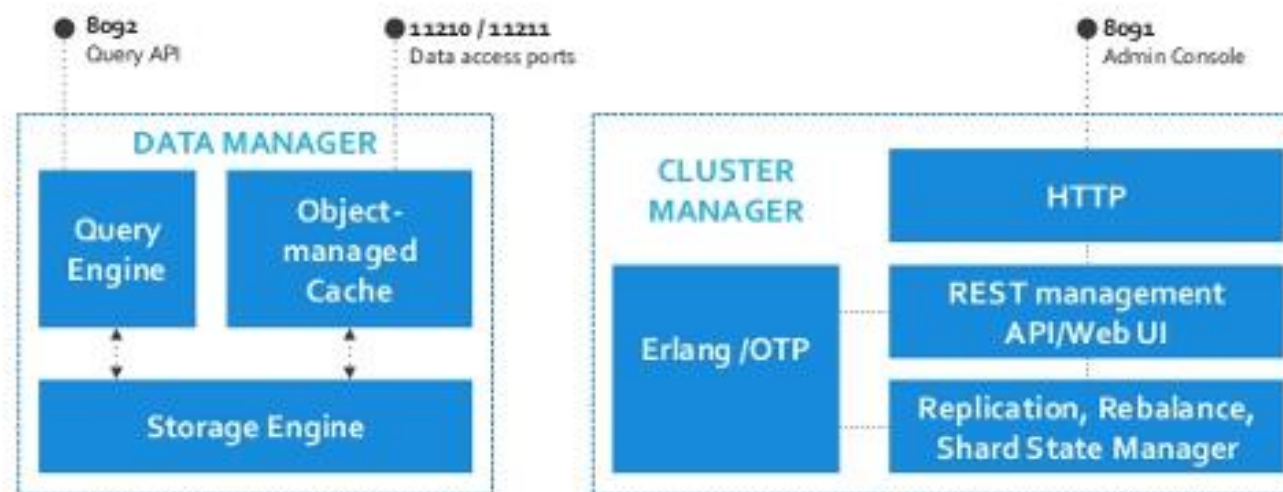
8092
Query API

11210 / 11211
Data access ports

8091
Admin Console

DATA MANAGER

Query Engine

Object-managed Cache

Storage Engine

CLUSTER MANAGER

HTTP

Erlang /OTP

REST management API/Web UI

Replication, Rebalance, Shard State Manager